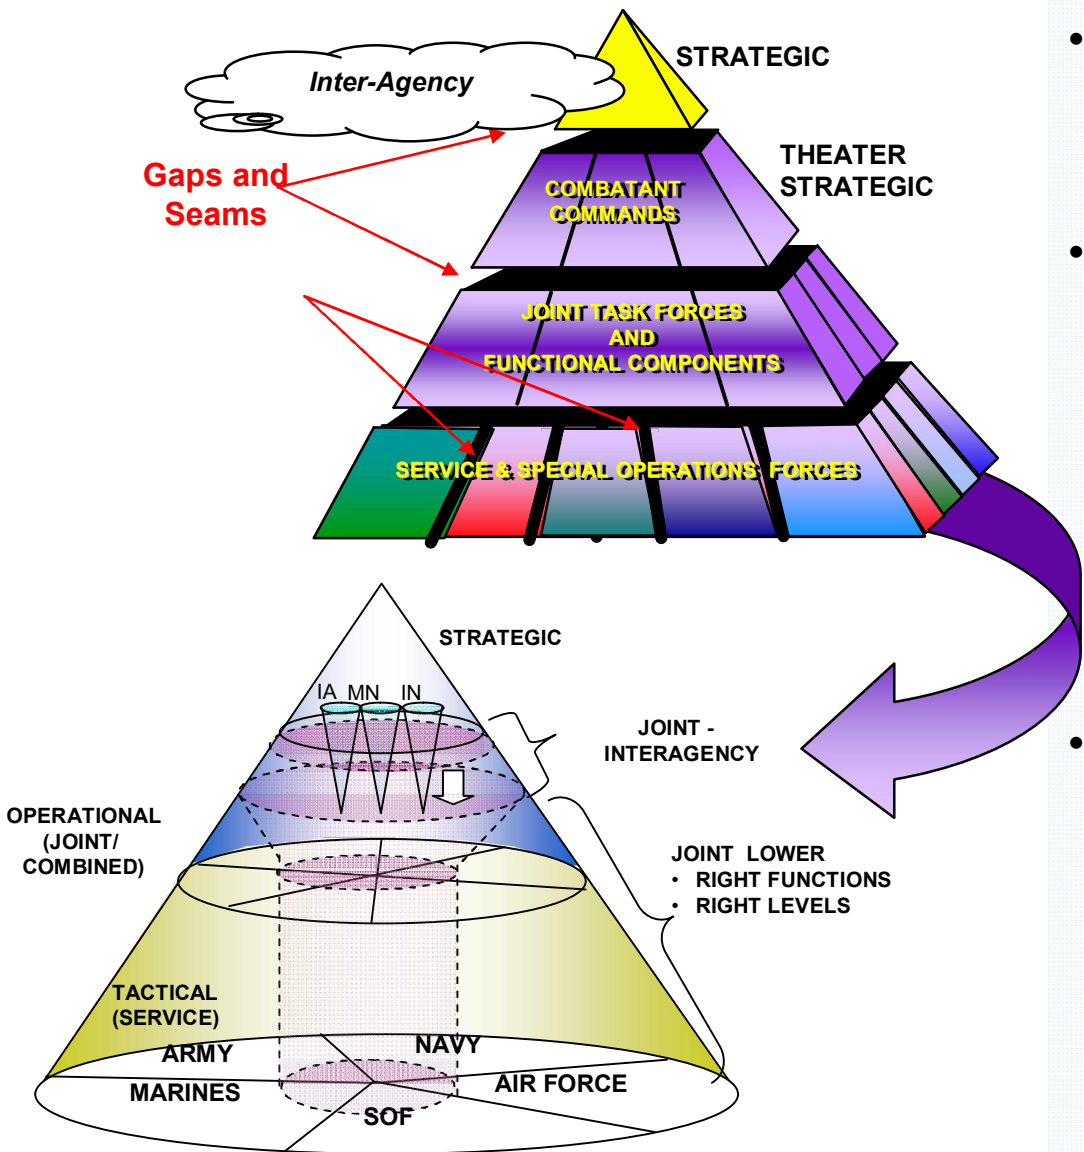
Inter-Agency

STRATEGIC

Gaps and Seams

THEATER STRATEGIC

COMBATANT COMMANDS

JOINT TASK FORCES AND FUNCTIONAL COMPONENTS

SERVICE & SPECIAL OPERATIONS FORCES

STRATEGIC

IA MN IN

JOINT - INTERAGENCY

OPERATIONAL (JOINT/ COMBINED)

JOINT LOWER
• RIGHT FUNCTIONS
• RIGHT LEVELS

TACTICAL (SERVICE)

ARMY

NAVY

MARINES

AIR FORCE

SOF

•

•

•